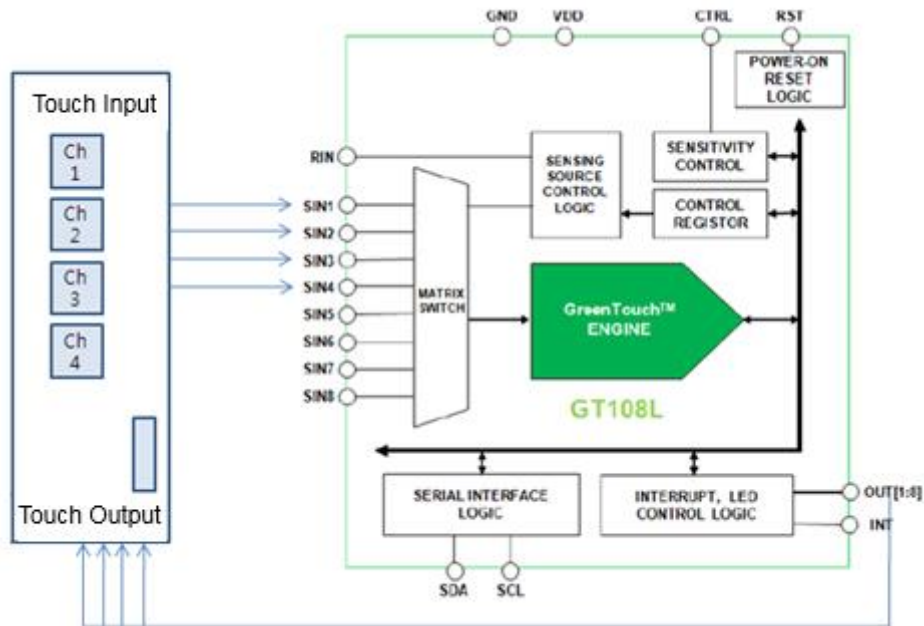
Touch Input

Ch 1

Ch 2

Ch 3

Ch 4

Touch Output

GND VDD CTRL RST

POWER-ON RESET LOGIC

RIN

SENSING SOURCE CONTROL LOGIC

SENSITIVITY CONTROL

CONTROL REGISTOR

SIN1
SIN2
SIN3
SIN4
SIN5
SIN6
SIN7
SIN8

MATRIX SWITCH

GreenTouch™ ENGINE

GT108L

SERIAL INTERFACE LOGIC

INTERRUPT, LED CONTROL LOGIC

OUT[1:8]

INT

SDA SCL